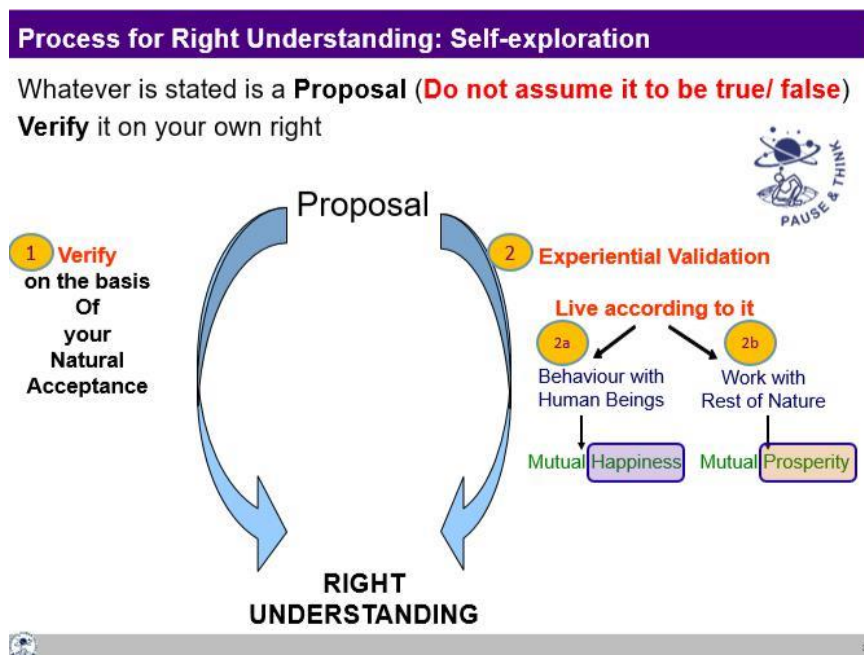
Process for Right Understanding: Self-exploration

Whatever is stated is a **Proposal** (**Do not assume it to be true/ false**)
**Verify** it on your own right

PAUSE & THINK

Proposal

1 Verify on the basis Of your Natural Acceptance

2 Experiential Validation

Live according to it

2a Behaviour with Human Beings

2b Work with Rest of Nature

Mutual Happiness

Mutual Prosperity

RIGHT UNDERSTANDING